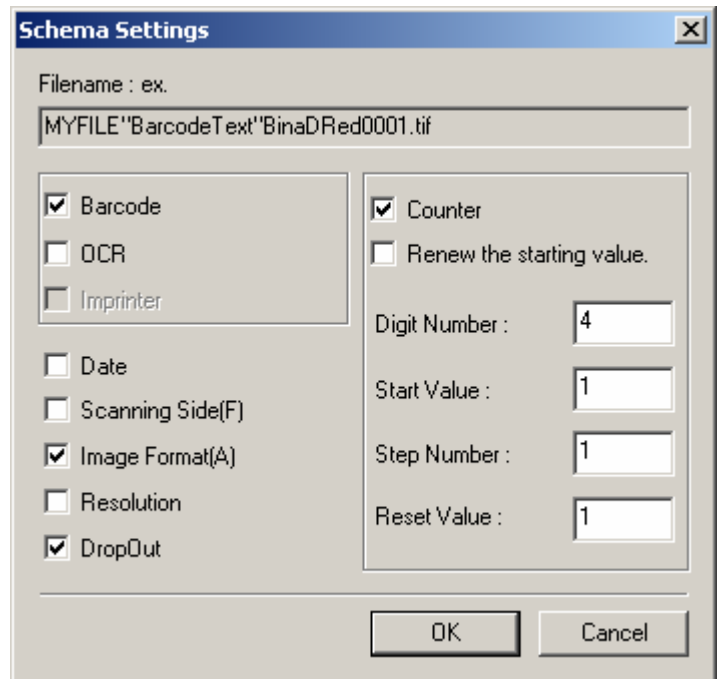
Schema Settings

Filename : ex.

MYFILE"BarcodeText"BinaDRed0001.tif

Barcode

OCR

Imprinter

Date

Scanning Side(F)

Image Format(A)

Resolution

DropOut

Counter

Renew the starting value.

Digit Number : 4

Start Value : 1

Step Number : 1

Reset Value : 1

OK

Cancel